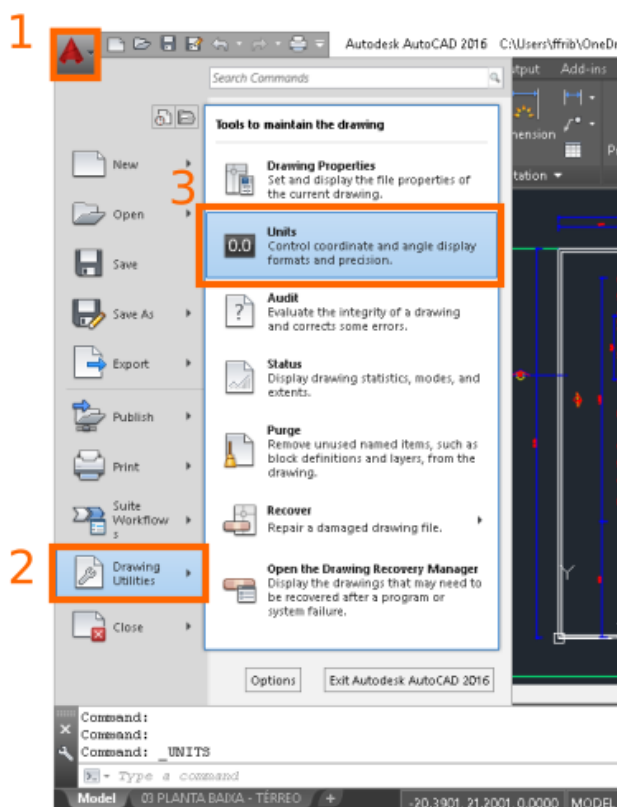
1

Autodesk AutoCAD 2016 C:\Users\ffrib\OneDr

Search Commands

utput Add-ins

nension

tation

Tools to maintain the drawing

New

Open

Save

Save As

Export

Publish

Print

Suite Workflow

Drawing Utilities

Close

3

Drawing Properties
Set and display the file properties of the current drawing.

0.0

Units
Control coordinate and angle display formats and precision.

Audit
Evaluate the integrity of a drawing and corrects some errors.

Status
Display drawing statistics, modes, and extents.

Purge
Remove unused named items, such as block definitions and layers, from the drawing.

Recover
Repair a damaged drawing file.

Open the Drawing Recovery Manager
Display the drawings that may need to be recovered after a program or system failure.

2

Options

Exit Autodesk AutoCAD 2016

Command:
Command:
Command: _UNITS

Type a command

Model 03 PLANTA BAIXA - TÉRREO +

-20.3901, 21.2001, 0.0000 MODEL